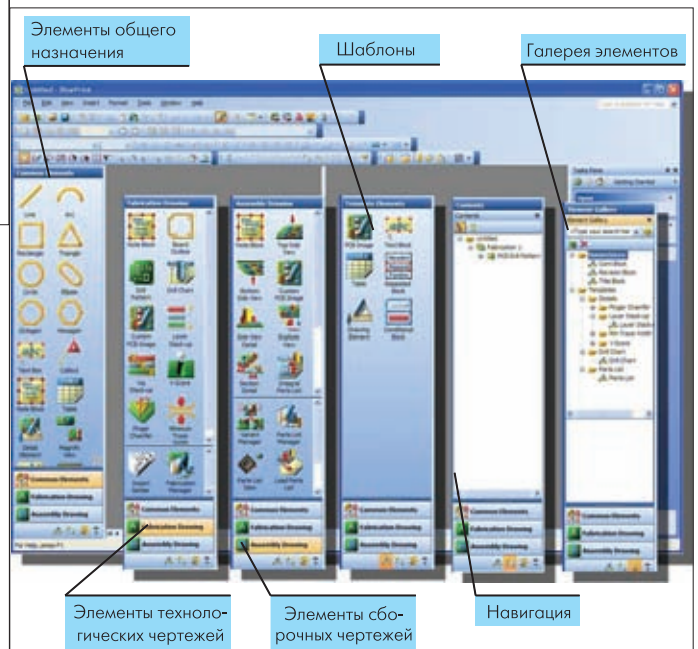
Элементы общего назначения

Шаблоны

Галерея элементов

Элементы технологических чертежей

Элементы сборочных чертежей

Навигация

Untitled - BluePrint

File Edit View Insert Format Tools Window Help

Common Elements

Line

Arc

Rectangle

Triangle

Circle

Ellipse

Octagon

Hexagon

Text Box

Callout

Note Block

Table

Common Elements

Fabrication Drawing

Assembly Drawing

Fabrication Drawing

Note Block

Board Outline

Drill Pattern

Drill Chart

Custom PCB Image

Layer Stack-up

Via Stack-up

Edge Chamfer

Fabrication Manager

Common Elements

Fabrication Drawing

Assembly Drawing

Assembly Drawing

Note Block

Top Side View

Bottom Side View

Custom PCB Image

Side View Detail

Explode View

Section Detail

Parts List Manager

Variant Manager

Load Parts List

Common Elements

Fabrication Drawing

Assembly Drawing

Template Elements

PCB Image

Text Block

Table

Drawing Element

Common Elements

Fabrication Drawing

Assembly Drawing

Contents

Untitled

Fabrication 1

Common Elements

Fabrication Drawing

Assembly Drawing

Element Gallery

Templates

Details

Drill Chart

Parts List

Common Elements

Fabrication Drawing

Assembly Drawing

Getting Started

For Help, press F1